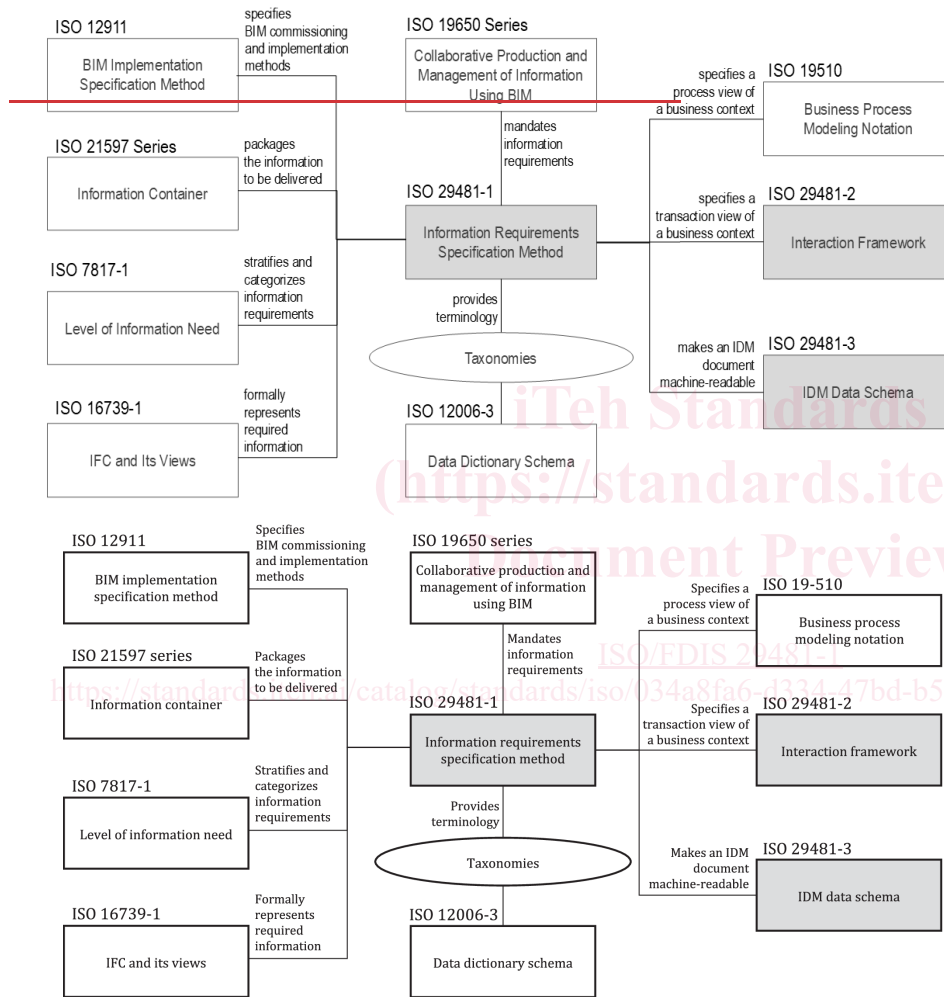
ISO 12911

BIM Implementation Specification Method

specifies BIM commissioning and implementation methods

ISO 19650 Series

Collaborative Production and Management of Information Using BIM

specifies a process view of a business context

ISO 19510

Business Process Modeling Notation

mandates information requirements

ISO 21597 Series

Information Container

packages the information to be delivered

ISO 29481-1

Information Requirements Specification Method

specifies a transaction view of a business context

ISO 29481-2

Interaction Framework

ISO 7817-1

Level of Information Need

stratifies and categorizes information requirements

provides terminology

Taxonomies

makes an IDM document machine-readable

ISO 29481-3

IDM Data Schema

ISO 16739-1

IFC and Its Views

formally represents required information

ISO 12006-3

Data Dictionary Schema

iTeh Standards
(https://standards.ite
Document Preview

ISO 12911

BIM implementation specification method

Specifies BIM commissioning and implementation methods

ISO 19650 series

Collaborative production and management of information using BIM

Specifies a process view of a business context

ISO 19-510

Business process modeling notation

Mandates information requirements

ISO/FDIS 29481-1

ISO 21597 series

Information container

Packages the information to be delivered

https://standards.iteh.ai/catalog/standards/iso/034a8fa6-d334-47bd-b5

ISO 29481-1

Information requirements specification method

Specifies a transaction view of a business context

ISO 29481-2

Interaction framework

ISO 7817-1

Level of information need

Stratifies and categorizes information requirements

Provides terminology

Taxonomies

Makes an IDM document machine-readable

ISO 29481-3

IDM data schema

ISO 16739-1

IFC and its views

Formally represents required information

ISO 12006-3

Data dictionary schema